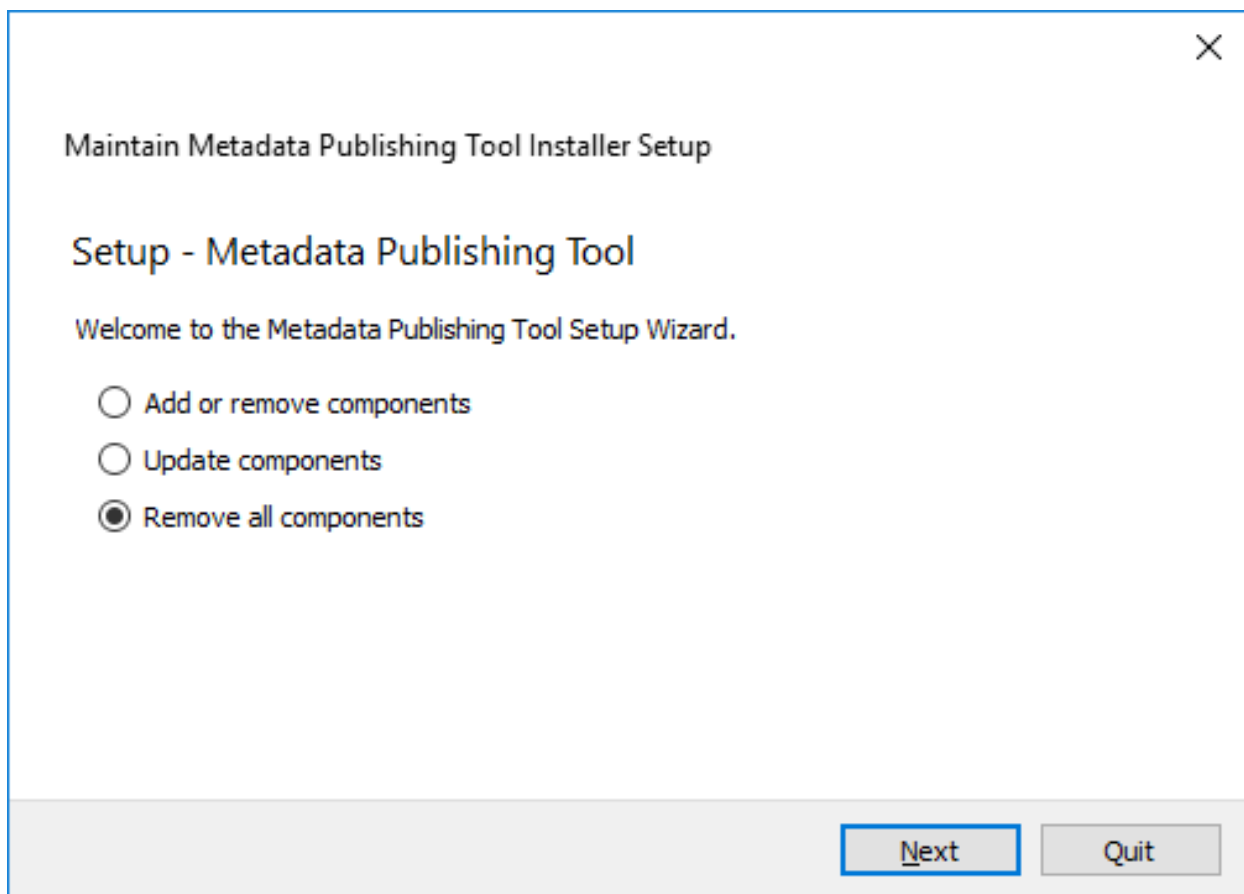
Maintain Metadata Publishing Tool Installer Setup

Setup - Metadata Publishing Tool

Welcome to the Metadata Publishing Tool Setup Wizard.

Add or remove components

Update components

Remove all components

Next

Quit